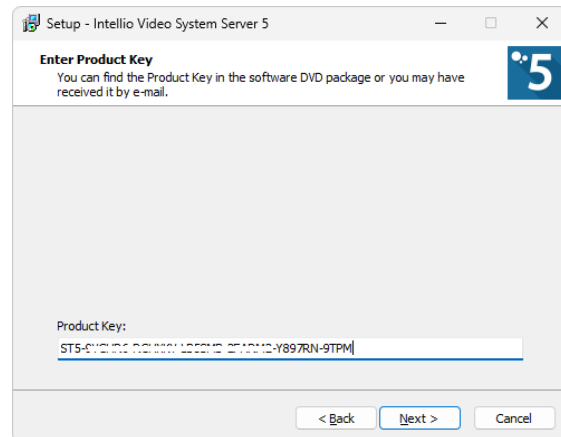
Setup - Intellio Video System Server 5

Enter Product Key
You can find the Product Key in the software DVD package or you may have received it by e-mail.

5

Product Key:
ST5-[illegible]-Y897RN-9TPM

< Back
Next >
Cancel